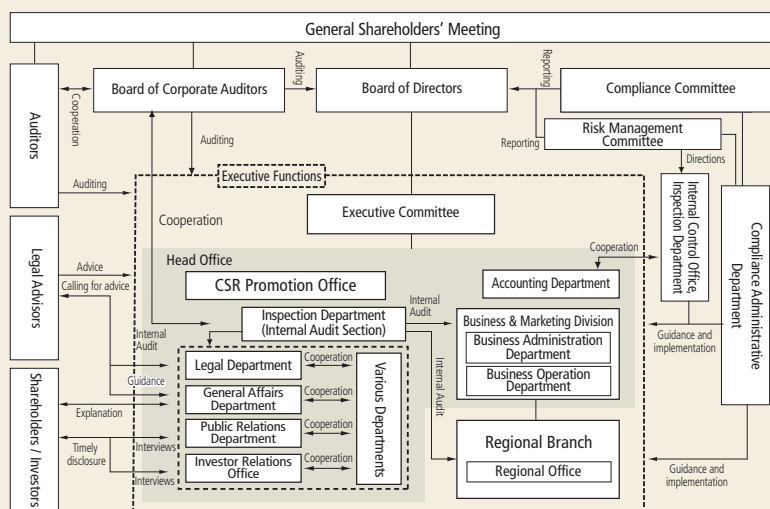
General Shareholders' Meeting

Auditors

Cooperation

Board of Corporate Auditors

Auditing

Board of Directors

Reporting

Compliance Committee

Risk Management Committee

Reporting

Directions

Auditing

Auditing

Executive Functions

Cooperation

Executive Committee

Internal Control Office, Inspection Department

Compliance Administrative Department

Legal Advisors

Advice

Calling for advice

Head Office

CSR Promotion Office

Cooperation

Accounting Department

Inspection Department (Internal Audit Section)

Internal Audit

Business & Marketing Division

Business Administration Department

Business Operation Department

Guidance and implementation

Internal Audit

Guidance

Legal Department

Cooperation

General Affairs Department

Cooperation

Various Departments

Internal Audit

Shareholders / Investors

Explanation

Public Relations Department

Cooperation

Timely disclosure

Interviews

Interviews

Investor Relations Office

Cooperation

Regional Branch

Regional Office

Guidance and implementation